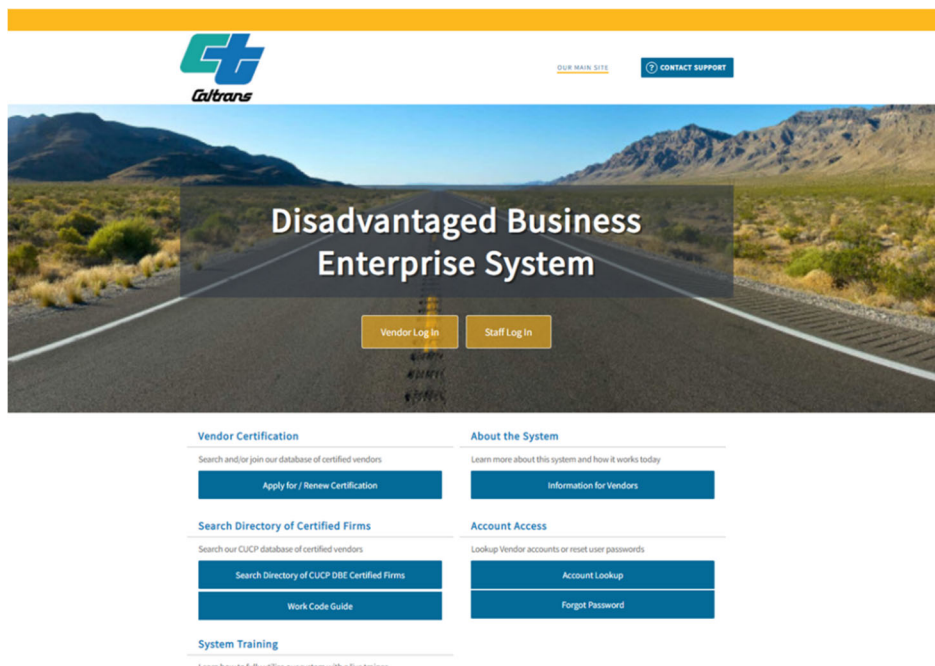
Caltrans

OUR MAIN SITE

? CONTACT SUPPORT

Disadvantaged Business Enterprise System

Vendor Log In

Staff Log In

Vendor Certification

Search and/or join our database of certified vendors

Apply for / Renew Certification

About the System

Learn more about this system and how it works today

Information for Vendors

Search Directory of Certified Firms

Search our CUCP database of certified vendors

Search Directory of CUCP DBE Certified Firms

Work Code Guide

Account Access

Lookup Vendor accounts or reset user passwords

Account Lookup

Forgot Password

System Training

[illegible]